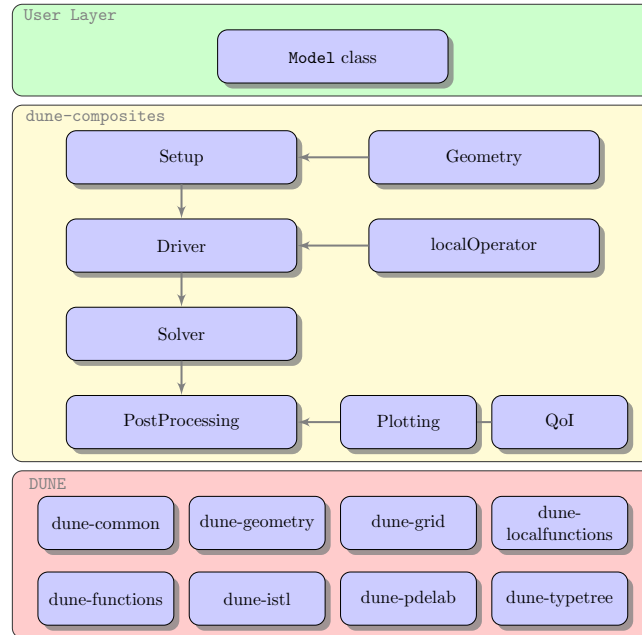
User Layer

Model class

dune-composites

Setup

Geometry

Driver

localOperator

Solver

PostProcessing

Plotting

QoI

DUNE

dune-common

dune-geometry

dune-grid

dune-localfunctions

dune-functions

dune-istl

dune-pdelab

dune-typetree